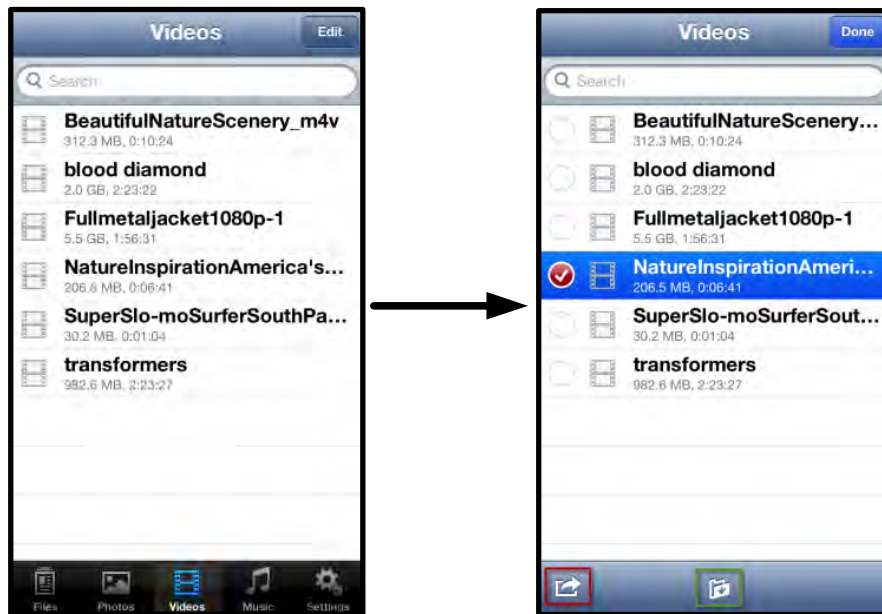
Videos

Edit

Search

BeautifulNatureScenery_m4v
312.3 MB, 0:10:24

blood diamond
2.0 GB, 2:23:22

Fullmetaljacket1080p-1
5.5 GB, 1:56:31

NatureInspirationAmerica's...
206.5 MB, 0:06:41

SuperSlo-moSurferSouthPa...
30.2 MB, 0:01:04

transformers
982.6 MB, 2:23:27

Files Photos Videos Music Settings

Videos

Done

Search

BeautifulNatureScenery...
312.3 MB, 0:10:24

blood diamond
2.0 GB, 2:23:22

Fullmetaljacket1080p-1
5.5 GB, 1:56:31

NatureInspirationAmeri...
206.5 MB, 0:06:41

SuperSlo-moSurferSout...
30.2 MB, 0:01:04

transformers
982.6 MB, 2:23:27